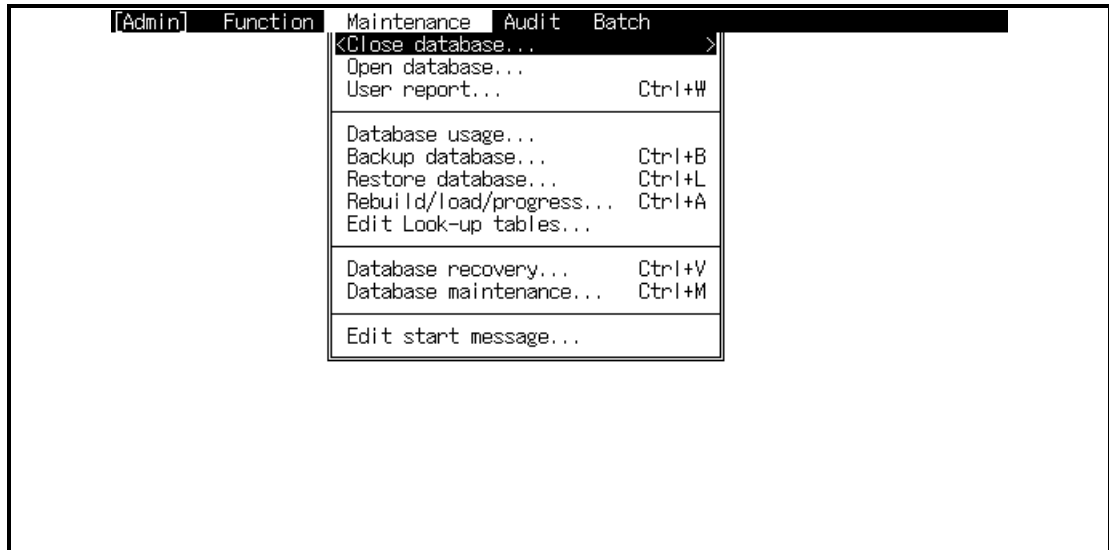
[Admin] Function Maintenance Audit Batch

<Close database... >
Open database...
User report... Ctrl+W

Database usage...
Backup database... Ctrl+B
Restore database... Ctrl+L
Rebuild/load/progress... Ctrl+A
Edit Look-up tables...

Database recovery... Ctrl+V
Database maintenance... Ctrl+M

Edit start message...